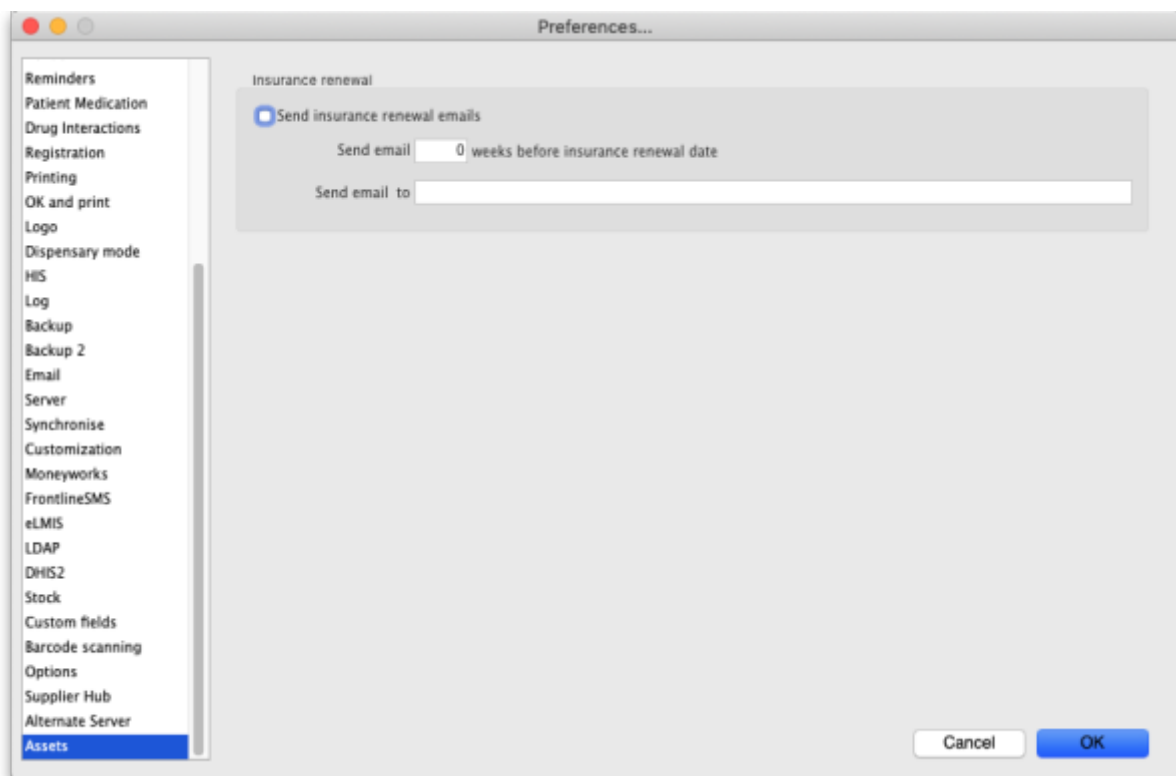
Preferences...

Reminders
Patient Medication
Drug Interactions
Registration
Printing
OK and print
Logo
Dispensary mode
HIS
Log
Backup
Backup 2
Email
Server
Synchronise
Customization
Moneyworks
FrontlineSMS
eLMIS
LDAP
DHIS2
Stock
Custom fields
Barcode scanning
Options
Supplier Hub
Alternate Server
Assets

Insurance renewal

Send insurance renewal emails

Send email 0 weeks before insurance renewal date

Send email to

Cancel
OK